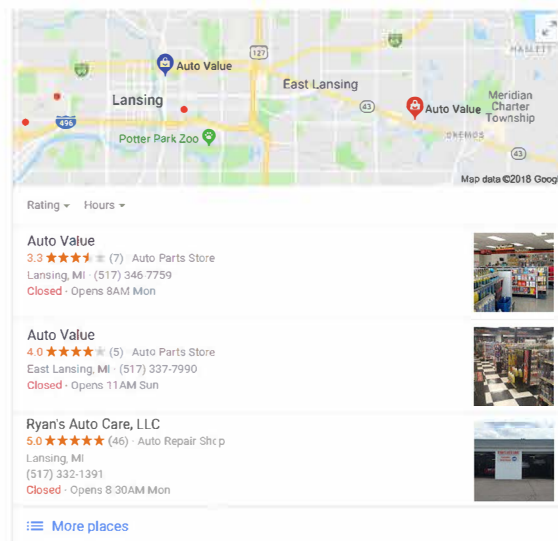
127
HASLETT
Auto Value
Lansing
East Lansing
Auto Value
Meridian Charter Township
496
Potter Park Zoo
OKEMOS
43
43
Map data ©2018 Googl

Rating ▾ Hours ▾

Auto Value
3.3 ★★★★★ (7) · Auto Parts Store
Lansing, MI · (517) 346-7759
Closed · Opens 8AM Mon

Auto Value
4.0 ★★★★★ (5) · Auto Parts Store
East Lansing, MI · (517) 337-7990
Closed · Opens 11AM Sun

Ryan's Auto Care, LLC
5.0 ★★★★★ (46) · Auto Repair Shop
Lansing, MI
(517) 332-1391
Closed · Opens 8:30AM Mon

More places